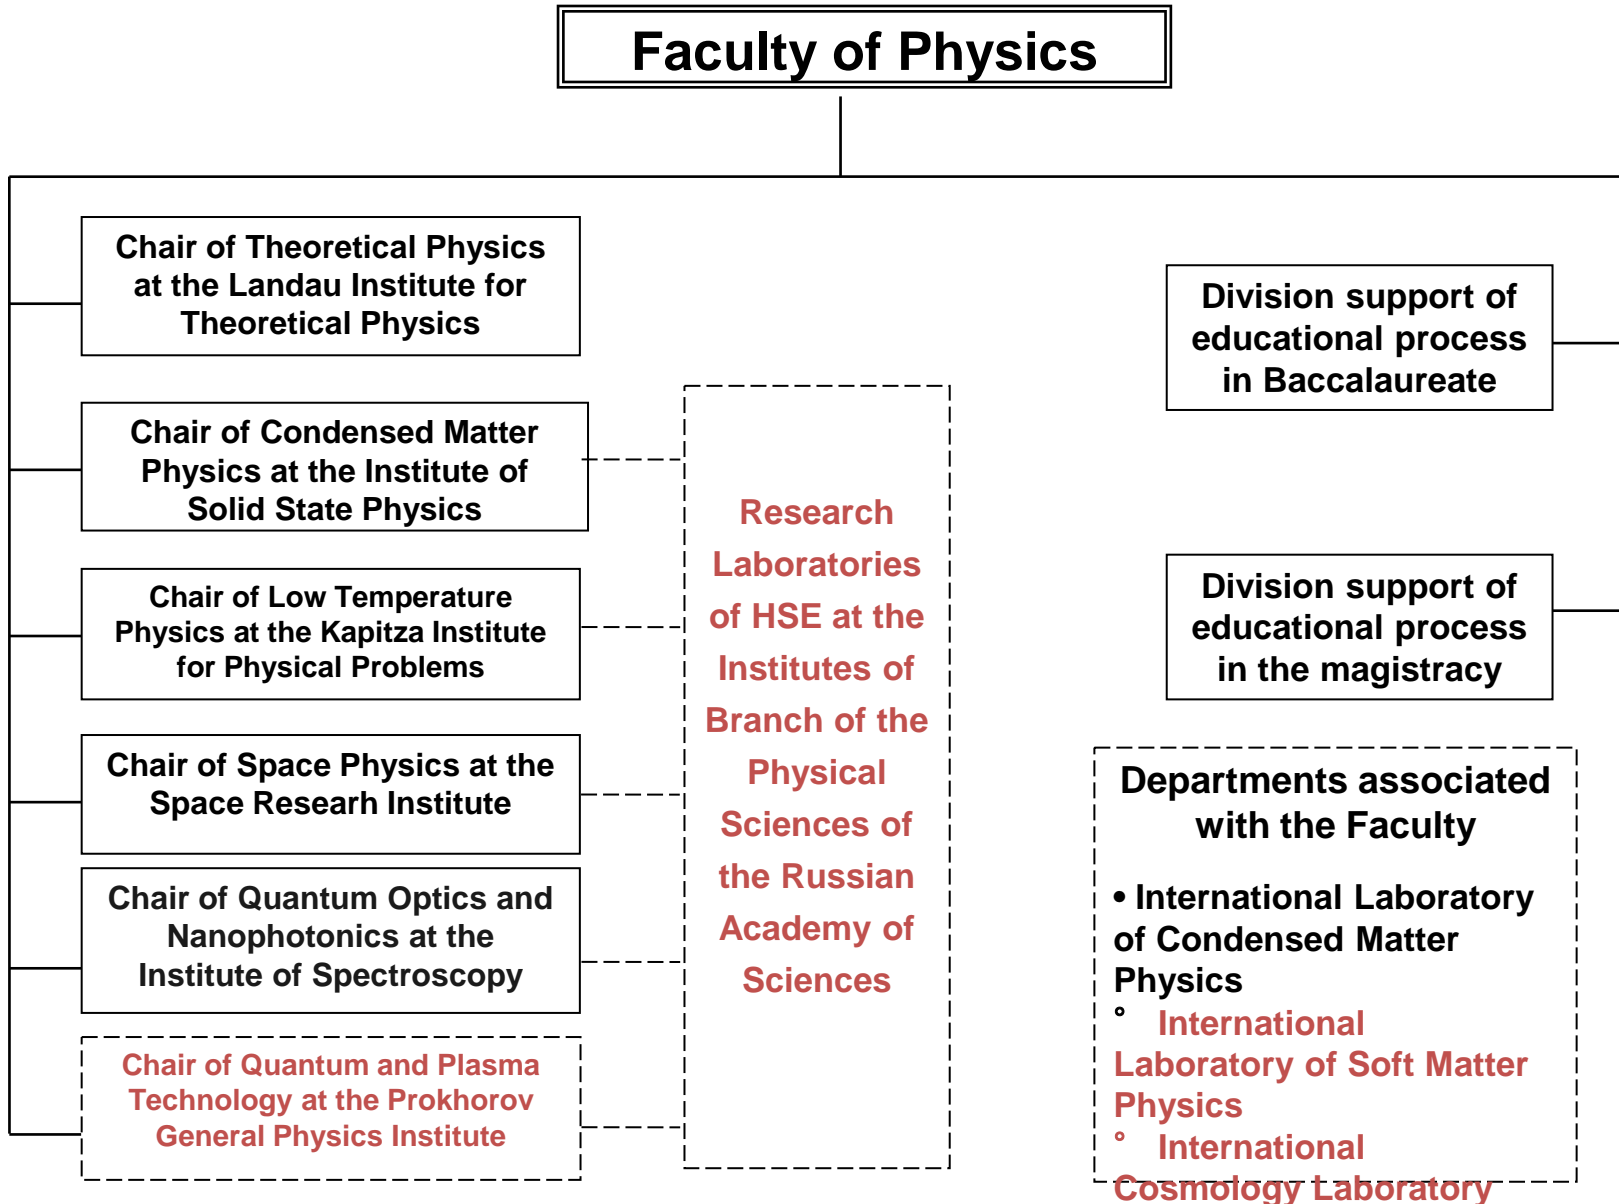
Faculty of Physics

Chair of Theoretical Physics at the Landau Institute for Theoretical Physics

Chair of Condensed Matter Physics at the Institute of Solid State Physics

Chair of Low Temperature Physics at the Kapitza Institute for Physical Problems

Chair of Space Physics at the Space Researh Institute

Chair of Quantum Optics and Nanophotonics at the Institute of Spectroscopy

Chair of Quantum and Plasma Technology at the Prokhorov General Physics Institute

Research Laboratories of HSE at the Institutes of Branch of the Physical Sciences of the Russian Academy of Sciences

Division support of educational process in Baccalaureate

Division support of educational process in the magistracy

Departments associated with the Faculty

• International Laboratory of Condensed Matter Physics
° International Laboratory of Soft Matter Physics
° International Cosmology Laboratory